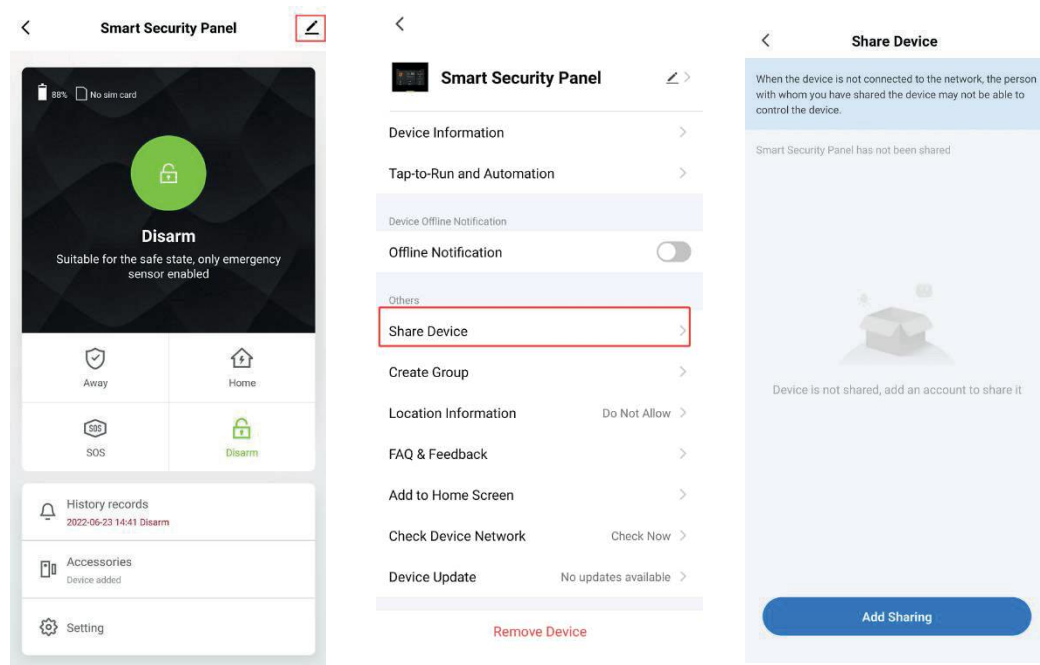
Smart Security Panel

88% No sim card

Disarm

Suitable for the safe state, only emergency sensor enabled

Away

Home

SOS

SOS

Disarm

History records
2022-06-23 14:41 Disarm

Accessories
Device added

Setting

Smart Security Panel

Device Information

Tap-to-Run and Automation

Device Offline Notification

Offline Notification

Others

Share Device

Create Group

Location Information Do Not Allow

FAQ & Feedback

Add to Home Screen

Check Device Network Check Now

Device Update No updates available

Remove Device

Share Device

When the device is not connected to the network, the person with whom you have shared the device may not be able to control the device.

Smart Security Panel has not been shared

Device is not shared, add an account to share it

Add Sharing